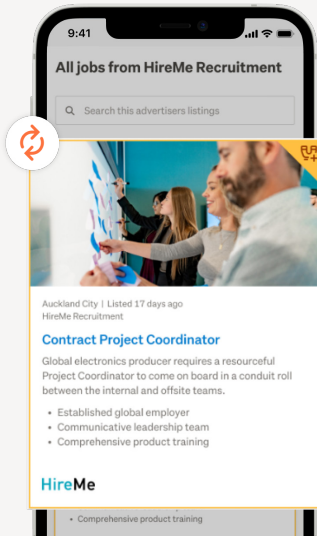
9:41

All jobs from HireMe Recruitment

Search this advertisers listings

Auckland City | Listed 17 days ago
HireMe Recruitment

Contract Project Coordinator

Global electronics producer requires a resourceful Project Coordinator to come on board in a conduit roll between the internal and offsite teams.

- Established global employer
- Communicative leadership team
- Comprehensive product training

HireMe

- Comprehensive product training